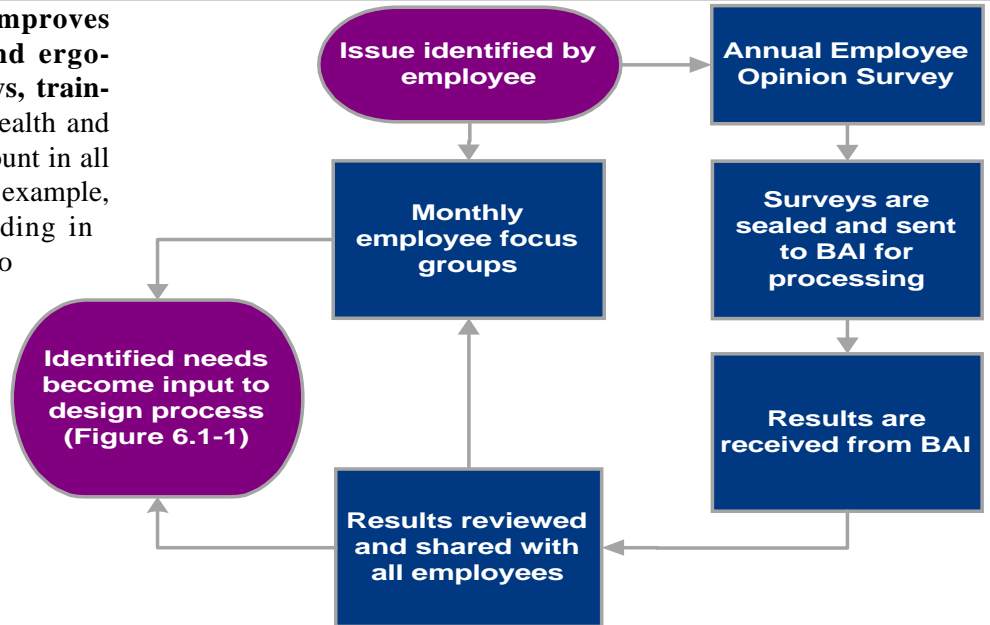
mproves
nd ergo-
s, train-
ealth and
unt in all
example,
ding in
o

Issue identified by employee

Annual Employee Opinion Survey

Monthly employee focus groups

Surveys are sealed and sent to BAI for processing

Identified needs become input to design process (Figure 6.1-1)

Results are received from BAI

Results reviewed and shared with all employees